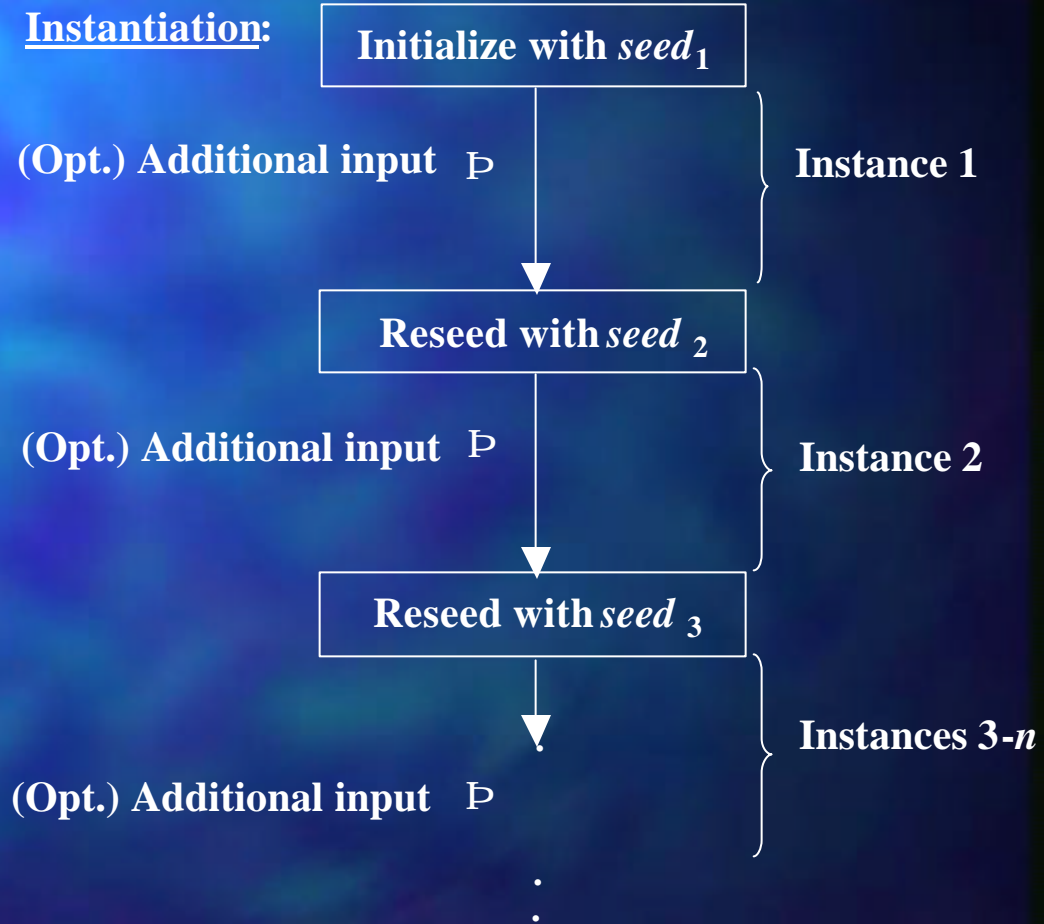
Instantiation:

Initialize with $seed_1$

(Opt.) Additional input Þ

Instance 1

Reseed with $seed_2$

(Opt.) Additional input Þ

Instance 2

Reseed with $seed_3$

Instances 3-$n$

(Opt.) Additional input Þ